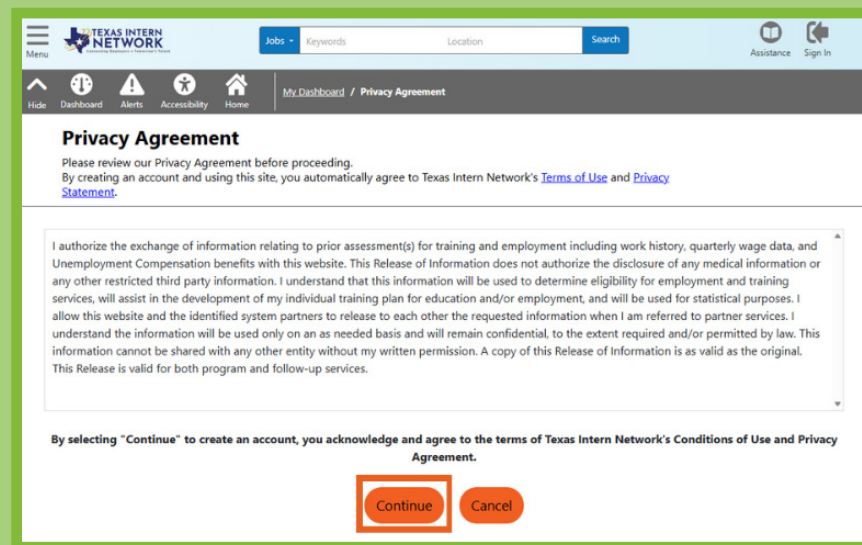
Menu TEXAS INTERN NETWORK

Jobs Keywords Location Search

Assistance Sign In

Hide Dashboard Alerts Accessibility Home

My Dashboard / Privacy Agreement

Privacy Agreement

Please review our Privacy Agreement before proceeding.
By creating an account and using this site, you automatically agree to Texas Intern Network's Terms of Use and Privacy Statement.

I authorize the exchange of information relating to prior assessment(s) for training and employment including work history, quarterly wage data, and Unemployment Compensation benefits with this website. This Release of Information does not authorize the disclosure of any medical information or any other restricted third party information. I understand that this information will be used to determine eligibility for employment and training services, will assist in the development of my individual training plan for education and/or employment, and will be used for statistical purposes. I allow this website and the identified system partners to release to each other the requested information when I am referred to partner services. I understand the information will be used only on an as needed basis and will remain confidential, to the extent required and/or permitted by law. This information cannot be shared with any other entity without my written permission. A copy of this Release of Information is as valid as the original. This Release is valid for both program and follow-up services.

By selecting "Continue" to create an account, you acknowledge and agree to the terms of Texas Intern Network's Conditions of Use and Privacy Agreement.

Continue Cancel